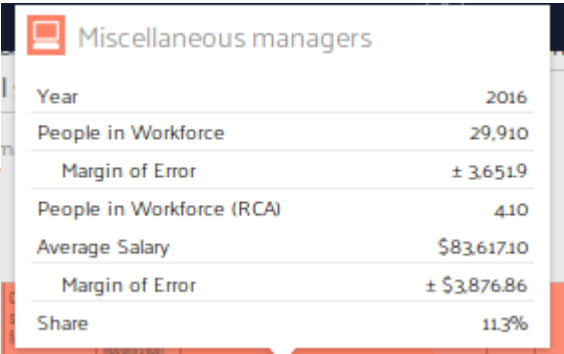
Miscellaneous managers

| | |
|---|---|
| Year | 2016 |
| People in Workforce | 29,910 |
| Margin of Error | ± 3,651.9 |
| People in Workforce (RCA) | 4.10 |
| Average Salary | $83,617.10 |
| Margin of Error | ± $3,876.86 |
| Share | 11.3% |